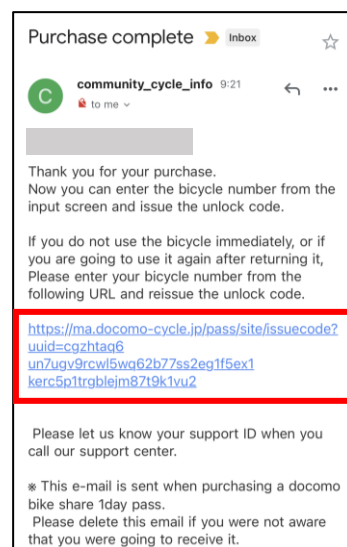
Purchase complete Inbox

C community_cycle_info 9:21
to me

Thank you for your purchase.
Now you can enter the bicycle number from the input screen and issue the unlock code.

If you do not use the bicycle immediately, or if you are going to use it again after returning it, Please enter your bicycle number from the following URL and reissue the unlock code.

https://ma.docomo-cycle.jp/pass/site/issuecode?uuid=cgzhtaq6un7ugv9rcwl5wq62b77ss2eg1f5ex1kerc5p1trgblejm87t9k1vu2

Please let us know your support ID when you call our support center.

※ This e-mail is sent when purchasing a docomo bike share 1day pass.
Please delete this email if you were not aware that you were going to receive it.